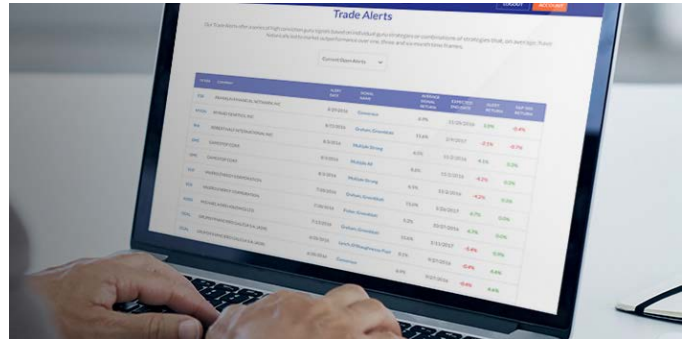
LOGOUT ACCOUNT

Trade Alerts

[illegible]

Current Open Alerts

| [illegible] | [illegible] | ALERT DATE | SIGNAL NAME | AVERAGE SIGNAL RETURN | EXPECTED END DATE | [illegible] RETURN | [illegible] RETURN |
|---|---|---|---|---|---|---|---|
| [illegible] | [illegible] | 8/29/2016 | Contrarian | 4.9% | 11/28/2016 | 0.5% | -0.4% |
| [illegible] | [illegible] | 8/22/2016 | Graham, Greenblatt | 13.6% | 2/9/2017 | -2.5% | -0.7% |
| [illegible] | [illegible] | 8/3/2016 | Multiple Group | 6.0% | 11/2/2016 | 9.1% | 0.3% |
| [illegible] | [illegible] | 8/3/2016 | Multiple All | 8.6% | 11/2/2016 | -8.2% | 0.3% |
| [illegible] | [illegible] | 8/1/2016 | Multiple Group | 8.9% | 10/31/2016 | -4.2% | 0.5% |
| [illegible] | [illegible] | 7/28/2016 | Graham, Greenblatt | 15.6% | 1/25/2017 | 6.7% | 0.6% |
| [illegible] | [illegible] | 7/28/2016 | Fisher, Greenblatt | 9.2% | 10/27/2016 | -0.7% | 0.0% |
| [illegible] | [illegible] | 7/12/2016 | Graham, Greenblatt | 13.6% | 1/11/2017 | -0.4% | 0.3% |
| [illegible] | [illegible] | 6/30/2016 | Lynch, O'Shaughnessy Fool | 8.1% | 9/29/2016 | -0.4% | 0.4% |
| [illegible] | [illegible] | 6/30/2016 | Contrarian | 8.9% | 9/27/2016 | -0.6% | 4.6% |